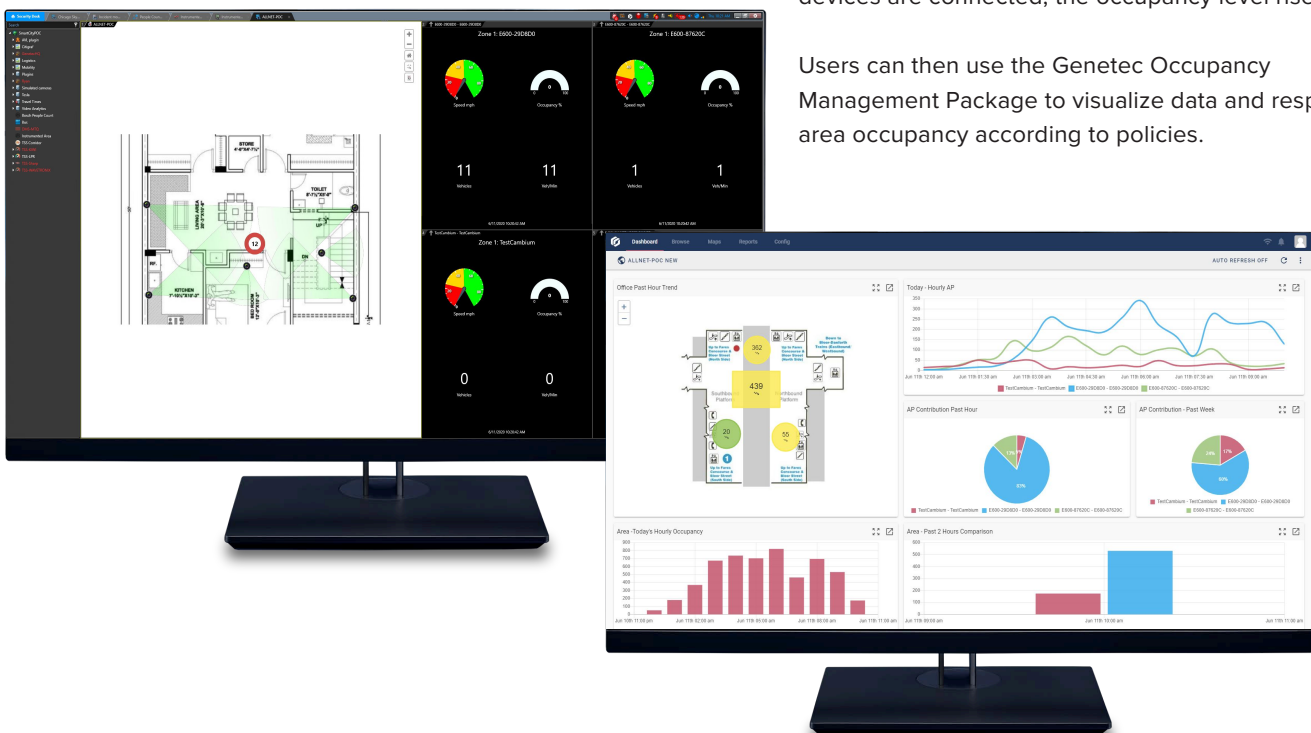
devices are connected, the occupancy level rise

Users can then use the Genetec Occupancy Management Package to visualize data and resp area occupancy according to policies.

Zone 1: E600-29D8D0

Speed mph

Occupancy %

11
Vehicles

11
Veh/Min

Zone 1: E600-87620C

Speed mph

Occupancy %

1
Vehicles

1
Veh/Min

Zone 1: TestCambium

Speed mph

Occupancy %

0
Vehicles

0
Veh/Min

STORE

TOILET

KITCHEN

LIVING AREA

BED ROOM

12

Dashboard Browse Maps Reports Config

ALLNET-POC NEW

AUTO REFRESH OFF

Office Past Hour Trend

362

439

20

55

Today - Hourly AP

TestCambium - TestCambium E600-29D8D0 - E600-29D8D0 E600-87620C - E600-87620C

AP Contribution Past Hour

TestCambium - TestCambium E600-29D8D0 - E600-29D8D0 E600-87620C - E600-87620C

AP Contribution - Past Week

TestCambium - TestCambium E600-29D8D0 - E600-29D8D0 E600-87620C - E600-87620C

Area -Today's Hourly Occupancy

Area - Past 2 Hours Comparison